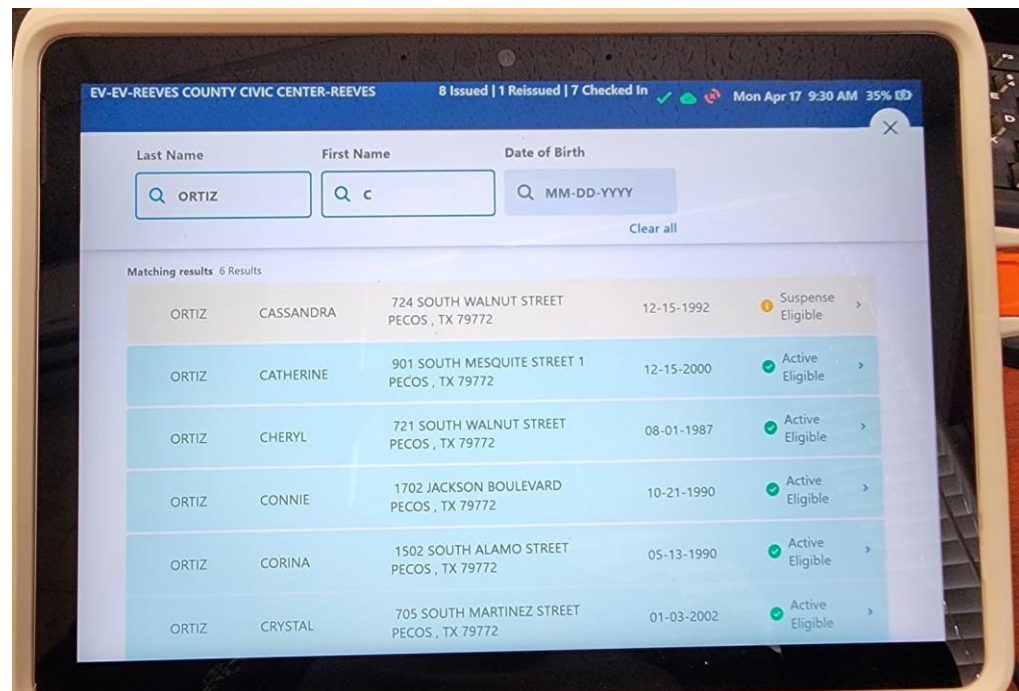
EV-EV-REEVES COUNTY CIVIC CENTER-REEVES 8 Issued | 1 Reissued | 7 Checked In Mon Apr 17 9:30 AM 35%

Last Name First Name Date of Birth

ORTIZ C MM-DD-YYYY

Clear all

Matching results 6 Results

| | | | | |
|---|---|---|---|---|
| ORTIZ | CASSANDRA | 724 SOUTH WALNUT STREET PECOS , TX 79772 | 12-15-1992 | Suspense Eligible |
| ORTIZ | CATHERINE | 901 SOUTH MESQUITE STREET 1 PECOS , TX 79772 | 12-15-2000 | Active Eligible |
| ORTIZ | CHERYL | 721 SOUTH WALNUT STREET PECOS , TX 79772 | 08-01-1987 | Active Eligible |
| ORTIZ | CONNIE | 1702 JACKSON BOULEVARD PECOS , TX 79772 | 10-21-1990 | Active Eligible |
| ORTIZ | CORINA | 1502 SOUTH ALAMO STREET PECOS , TX 79772 | 05-13-1990 | Active Eligible |
| ORTIZ | CRYSTAL | 705 SOUTH MARTINEZ STREET PECOS , TX 79772 | 01-03-2002 | Active Eligible |